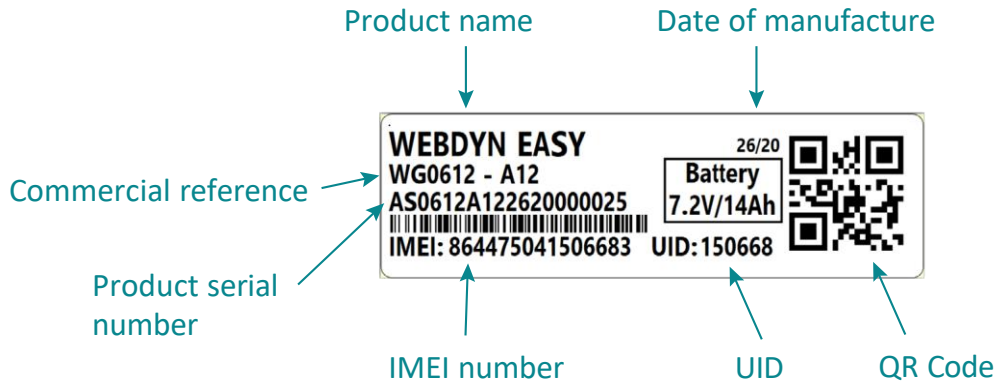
Product name

Date of manufacture

WEBDYN EASY

26/20

WG0612 - A12

Battery
7.2V/14Ah

Commercial reference

AS0612A122620000025

IMEI: 864475041506683

UID:150668

Product serial number

IMEI number

UID

QR Code